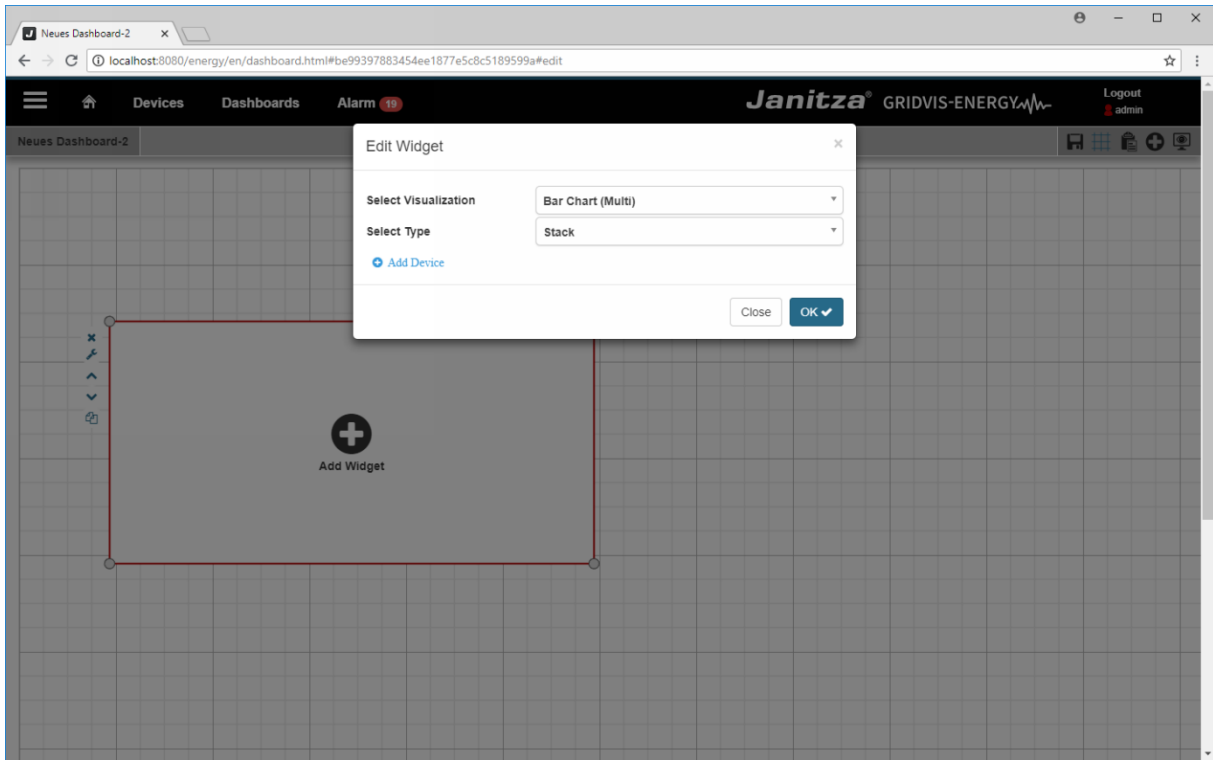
Neues Dashboard-2 ×

localhost:8080/energy/en/dashboard.html#be99397883454ee1877e5c8c5189599a#edit

Devices Dashboards Alarm 19

Janitza® GRIDVIS-ENERGY

Logout
admin

Neues Dashboard-2

Edit Widget ×

Select Visualization Bar Chart (Multi)

Select Type Stack

Add Device

Close OK

Add Widget